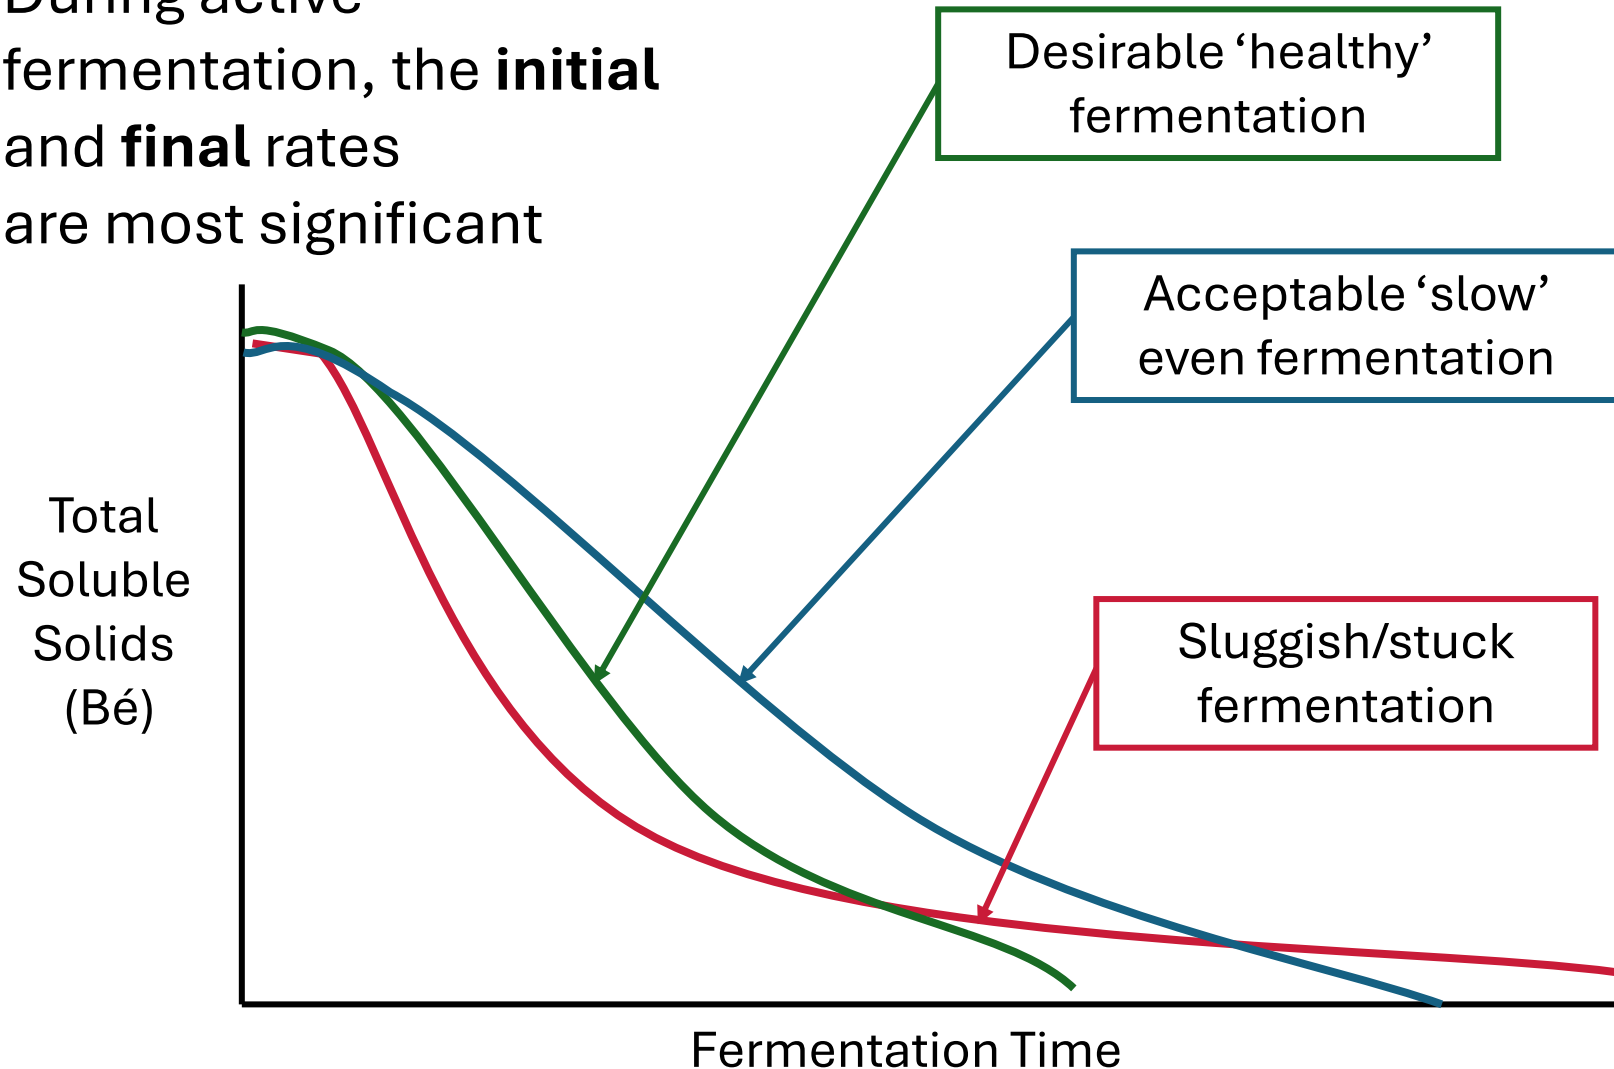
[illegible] fermentation, the **initial** and **final** rates are most significant

Desirable ‘healthy’ fermentation

Acceptable ‘slow’ even fermentation

Sluggish/stuck fermentation

Total Soluble Solids (Bé)

Fermentation Time